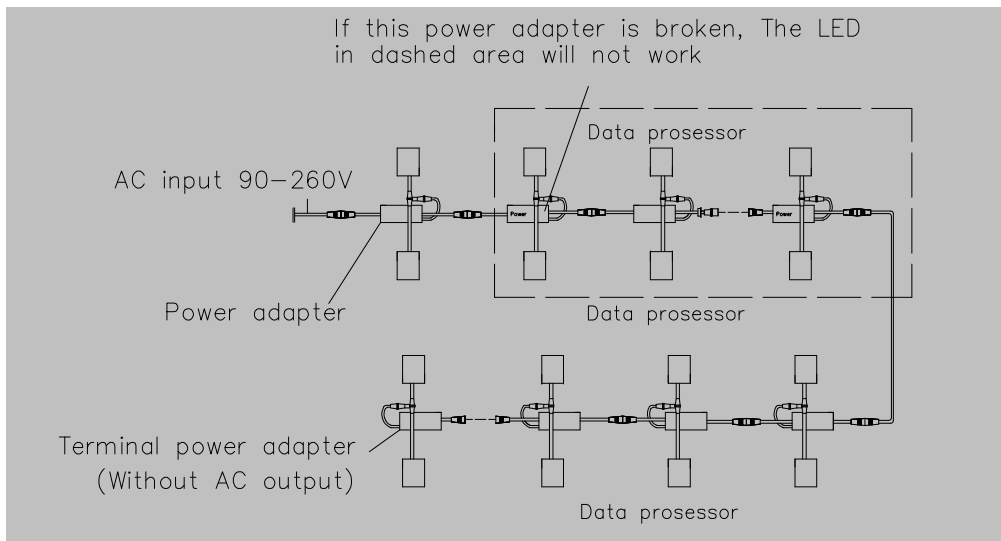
If this power adapter is broken, The LED in dashed area will not work

Data prosessor

AC input 90—260V

Power

Power

Power

Power adapter

Data prosessor

Terminal power adapter (Without AC output)

Data prosessor